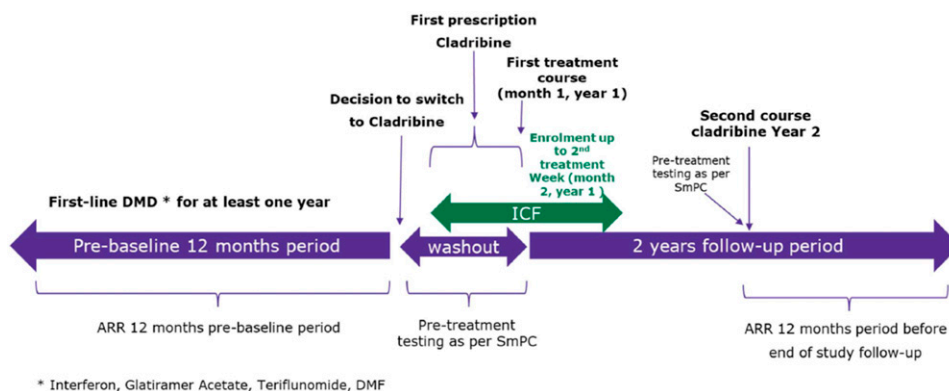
First prescription Cladribine

First treatment course (month 1, year 1)

Decision to switch to Cladribine

Second course cladribine Year 2

Enrolment up to 2$^{nd}$ treatment Week (month 2, year 1)

Pre-treatment testing as per SmPC

First-line DMD * for at least one year

ICF

Pre-baseline 12 months period

washout

2 years follow-up period

ARR 12 months pre-baseline period

Pre-treatment testing as per SmPC

ARR 12 months period before end of study follow-up

* Interferon, Glatiramer Acetate, Teriflunomide, DMF